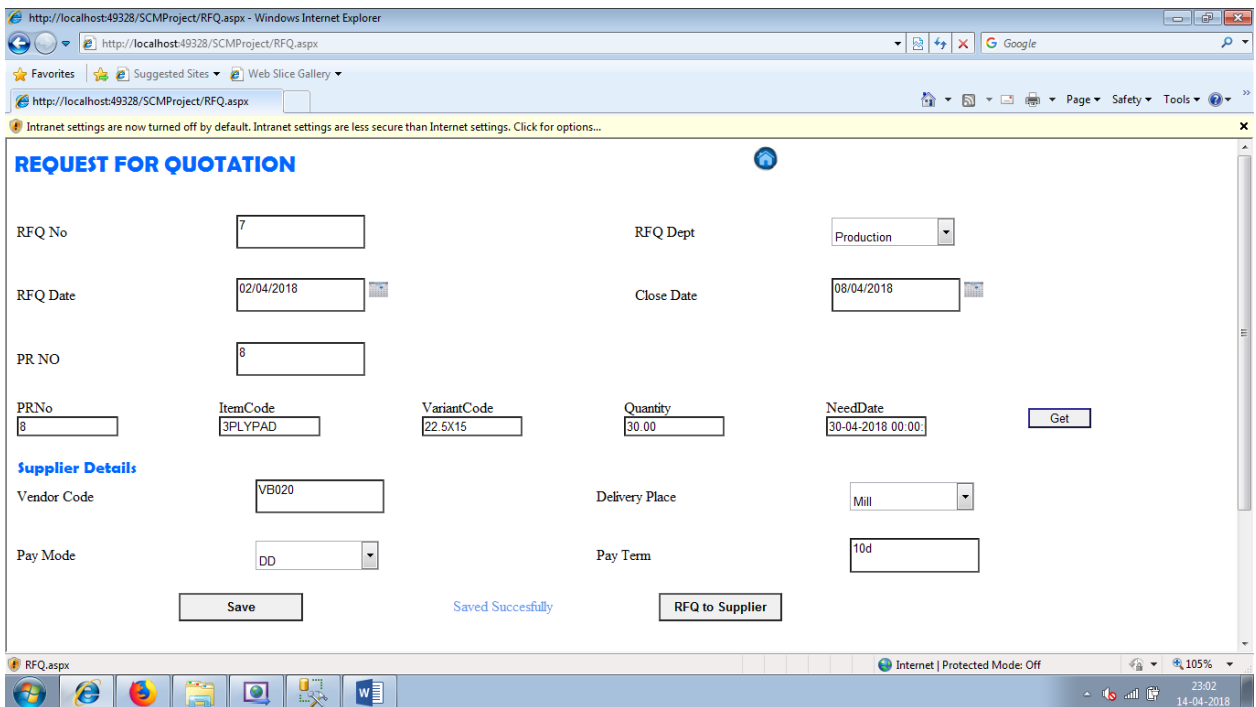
http://localhost:49328/SCMProject/RFQ.aspx - Windows Internet Explorer

http://localhost:49328/SCMProject/RFQ.aspx

Google

Favorites | Suggested Sites ▾ | Web Slice Gallery ▾

http://localhost:49328/SCMProject/RFQ.aspx

Page ▾ Safety ▾ Tools ▾

Intranet settings are now turned off by default. Intranet settings are less secure than Internet settings. Click for options...

REQUEST FOR QUOTATION

RFQ No 7

RFQ Dept Production

RFQ Date 02/04/2018

Close Date 08/04/2018

PR NO 8

| PRNo | ItemCode | VariantCode | Quantity | NeedDate |
|---|---|---|---|---|
| 8 | 3PLYPAD | 22.5X15 | 30.00 | 30-04-2018 00:00: |

Get

Supplier Details

Vendor Code VB020

Delivery Place Mill

Pay Mode DD

Pay Term 10d

Save

Saved Succesfully

RFQ to Supplier

RFQ.aspx

Internet | Protected Mode: Off

105%

23:02
14-04-2018